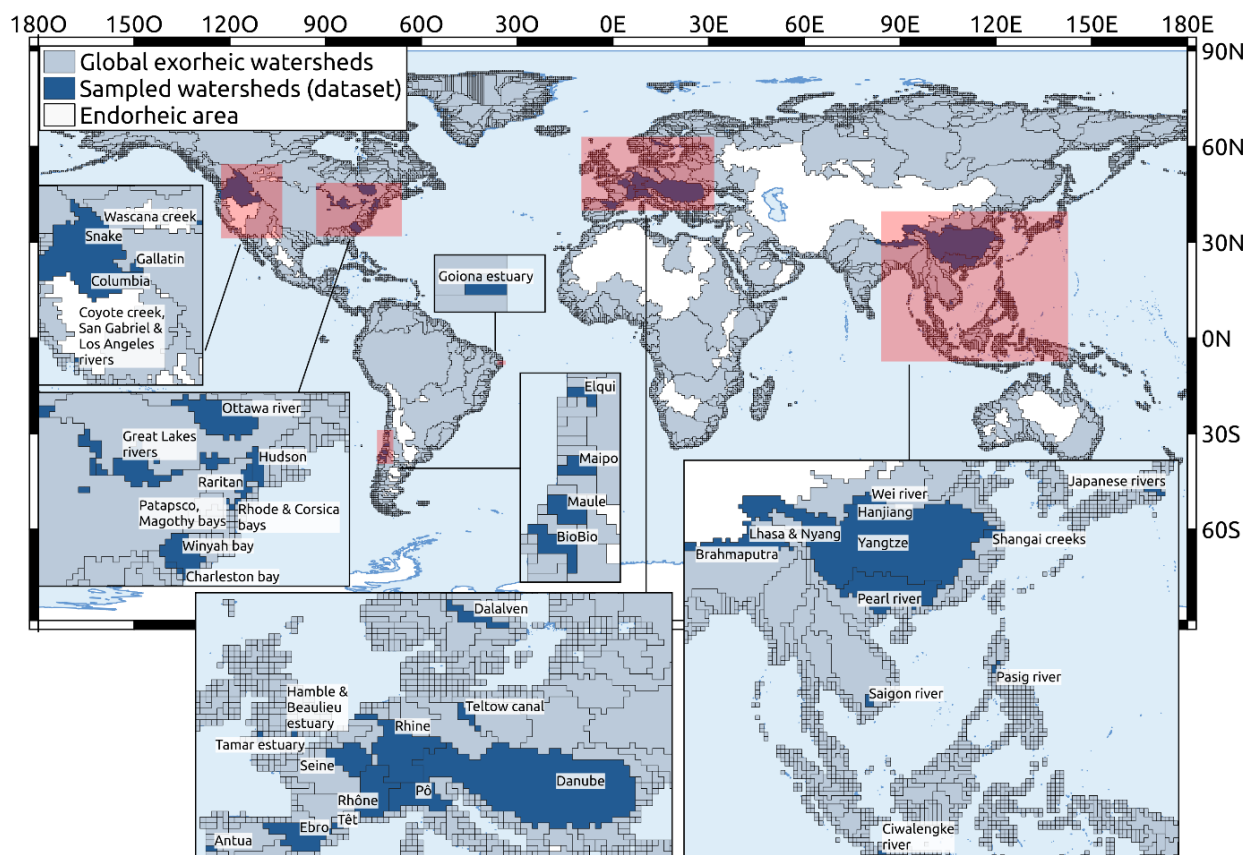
180O 150O 120O 90O 60O 30O 0E 30E 60E 90E 120E 150E 180E

90N 60N 30N 0N 30S 60S

Global exorheic watersheds
Sampled watersheds (dataset)
Endorheic area

Wascana creek
Snake
Gallatin
Columbia
Coyote creek, San Gabriel & Los Angeles rivers

Goiona estuary

Ottawa river
Great Lakes rivers
Hudson
Raritan
Patapsco, Magothy bays
Rhode & Corsica bays
Winyah bay
Charleston bay

Elqui
Maipo
Maule
BioBio

Wei river
Japanese rivers
Hanjiang
Lhasa & Nyang
Brahmaputra
Yangtze
Shangai creeks
Pearl river
Pasig river
Saigon river
Ciwalengke river

Dalalven
Hamble & Beaulieu estuary
Teltow canal
Rhine
Tamar estuary
Seine
Danube
Rhône
Pô
Têt
Ebro
Antua